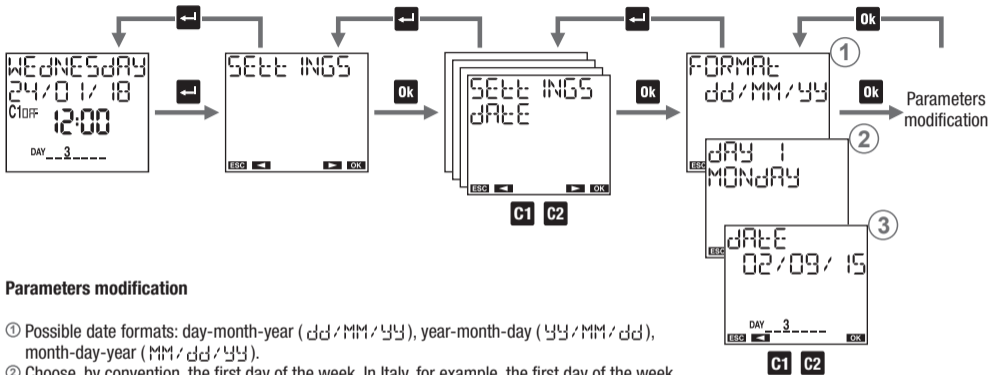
WEdNESdAY
24/01/18
C1OFF 12:00
DAY 3

SEtt INGS
ESC OK

SEtt INGS
dAtE
ESC OK

C1 C2

FORMAt
dd/MM/YY
ESC

dAY 1
MONdAY
ESC

dAtE
02/09/15
DAY 3
ESC OK

C1 C2

Ok

Ok

Ok

Ok

Parameters modification

① ② ③

Parameters modification

① Possible date formats: day-month-year (dd/MM/YY), year-month-day (YY/MM/dd), month-day-year (MM/dd/YY).

② Choose, by convention, the first day of the week. In Italy, for example, the first day of the week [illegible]